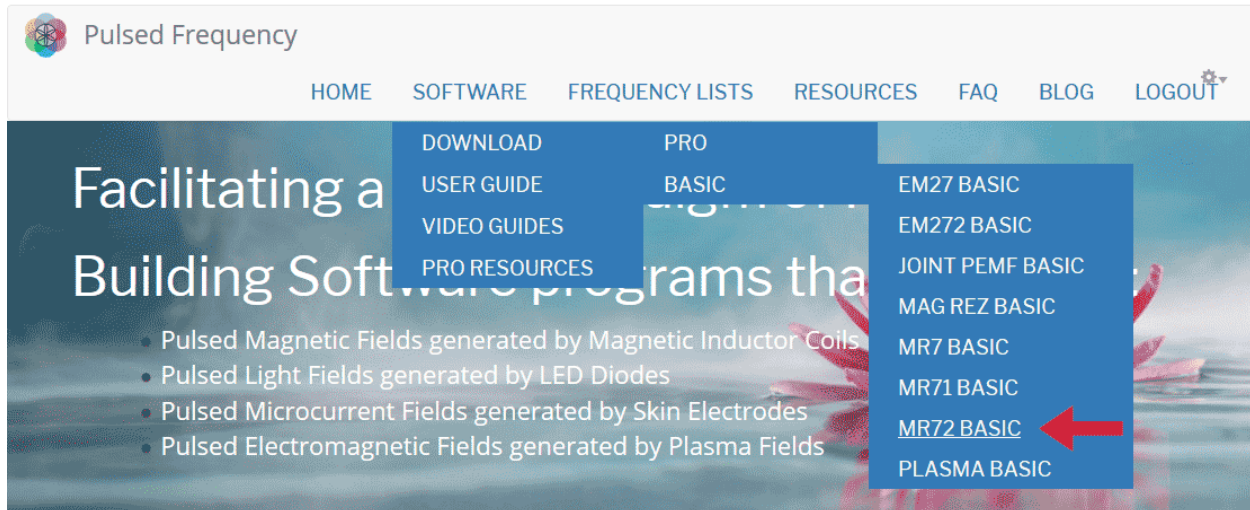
Pulsed Frequency

HOME SOFTWARE FREQUENCY LISTS RESOURCES FAQ BLOG LOGOUT

DOWNLOAD
USER GUIDE
VIDEO GUIDES
PRO RESOURCES

PRO
BASIC

EM27 BASIC
EM272 BASIC
JOINT PEMF BASIC
MAG REZ BASIC
MR7 BASIC
MR71 BASIC
MR72 BASIC
PLASMA BASIC

Facilitating a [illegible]

Building Softw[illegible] that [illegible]

• Pulsed Magnetic Fields generated by Magnetic Inductor Coils
• Pulsed Light Fields generated by LED Diodes
• Pulsed Microcurrent Fields generated by Skin Electrodes
• Pulsed Electromagnetic Fields generated by Plasma Fields